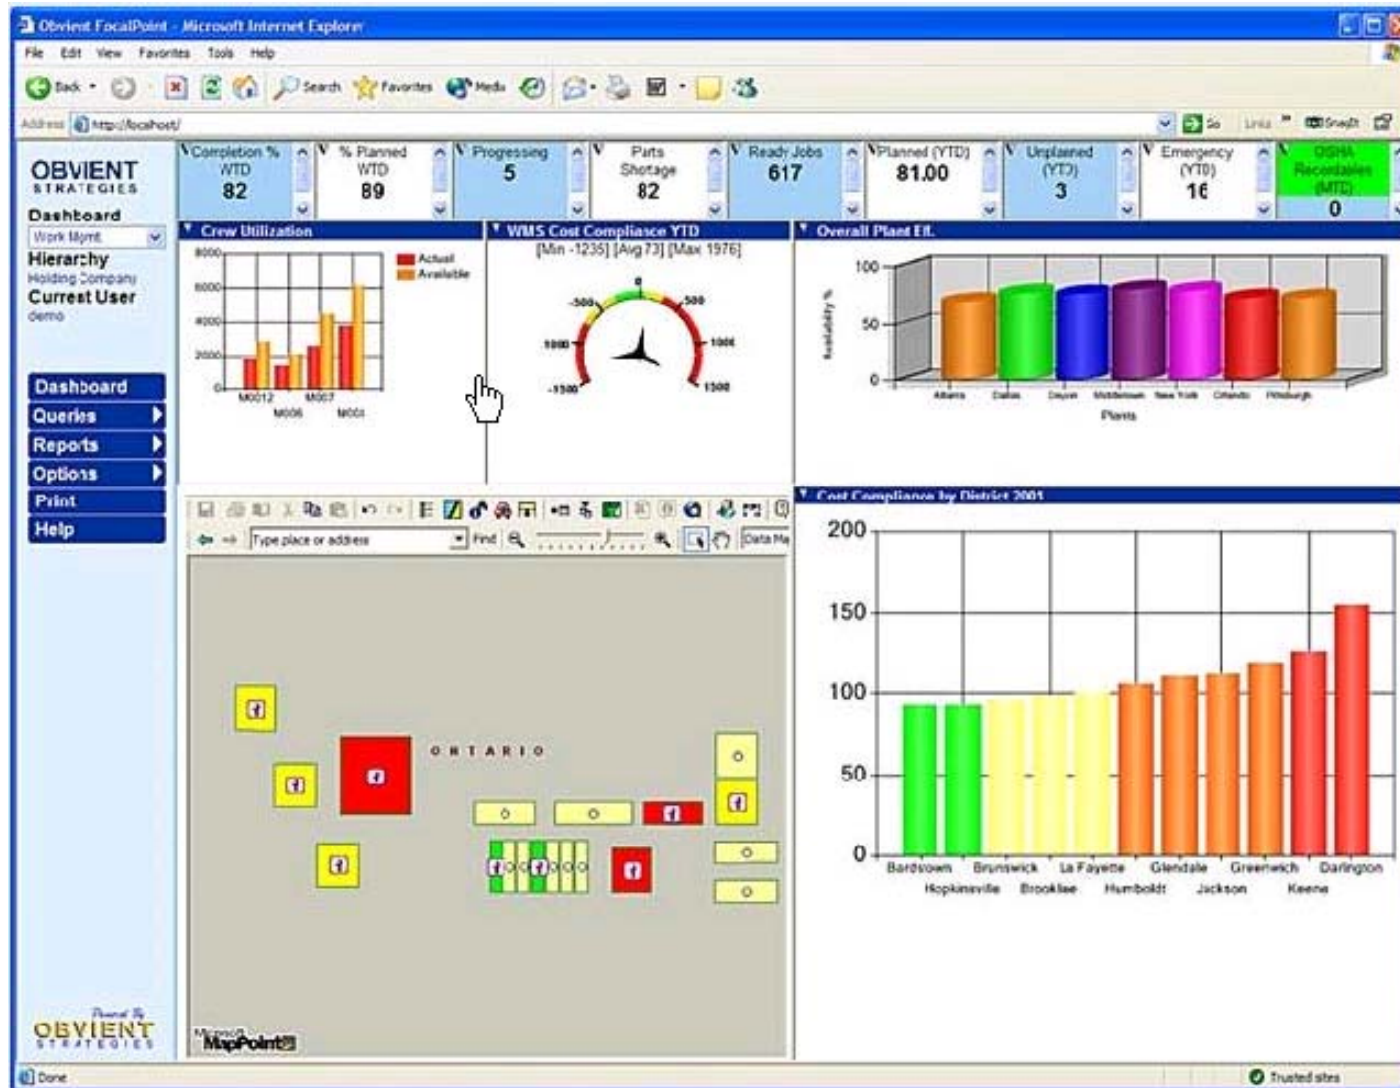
Obvient FocalPoint - Microsoft Internet Explorer

File Edit View Favorites Tools Help

Back Search Favorites Media

Address http://localhost/ Go Links SnagIt

OBVIENT STRATEGIES

Dashboard
Work Mgmt
Hierarchy
Holding Company
Current User
demo

Dashboard
Queries
Reports
Options
Print
Help

Powered By
OBVIENT STRATEGIES

Completion % WTD 82
% Planned WTD 89
Progressing 5
Parts Shortage 82
Ready Jobs 617
Planned (YTD) 81.00
Unplanned (YTD) 3
Emergency (YTD) 16
OSHA Recordables (MTD) 0

Crew Utilization
8000
6000
4000
2000
0
M0012 M006 M007 M001
Actual
Available

WMS Cost Compliance YTD
[Min -1235] [Avg 73] [Max 1976]
0
-500
500
-1000
1000
-1500
1500

Overall Plant Eff.
100
50
0
Availability %
Atlanta Dallas Dayton Middletown New York Orlando Pittsburgh
Plants

Type place or address Find Data Ma

ONTARIO

Microsoft MapPoint

Cost Compliance by District 2001
200
150
100
50
0
Bardstown Brunswick La Fayette Glendale Greenwich Darlington
Hopkinsville Brooklee Humboldt Jackson Keene

Done
Trusted sites